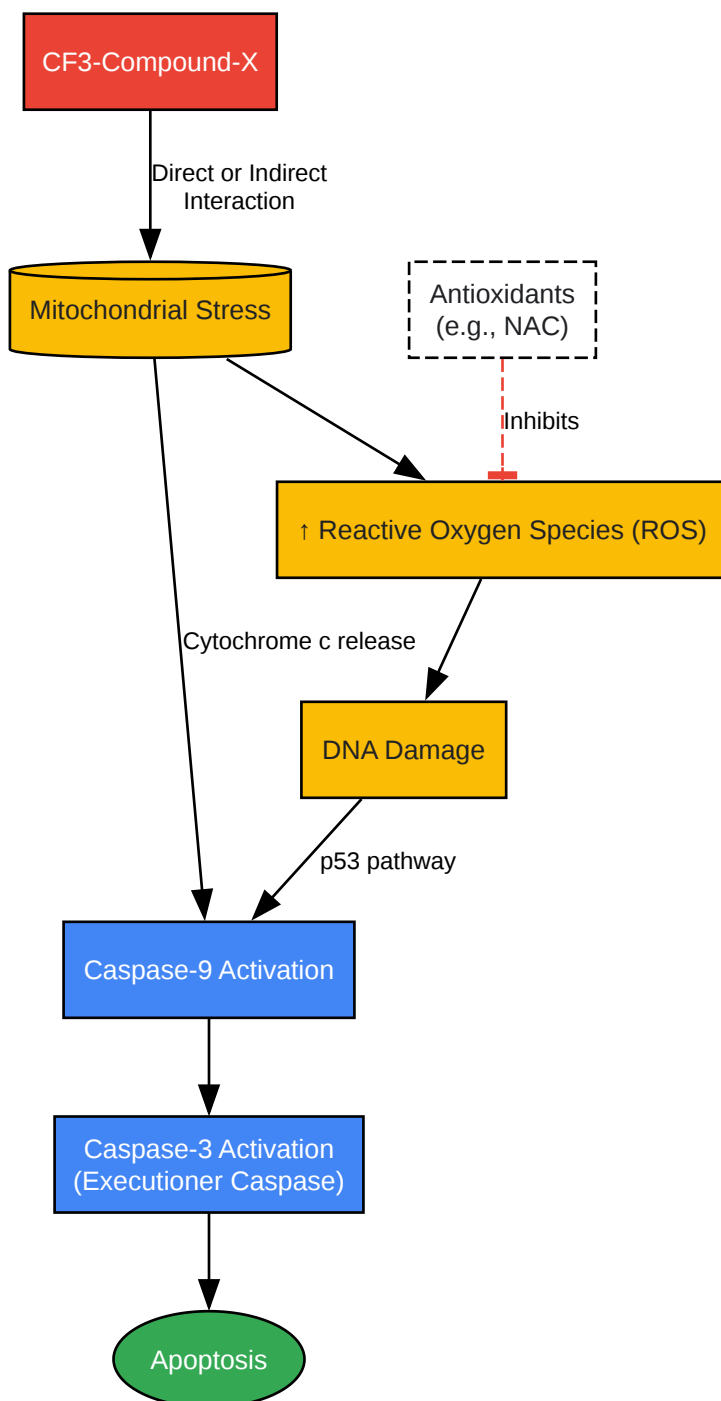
CF3-Compound-X

Direct or Indirect Interaction

Mitochondrial Stress

Antioxidants (e.g., NAC)

Inhibits

↑ Reactive Oxygen Species (ROS)

Cytochrome c release

DNA Damage

p53 pathway

Caspase-9 Activation

Caspase-3 Activation (Executioner Caspase)

Apoptosis